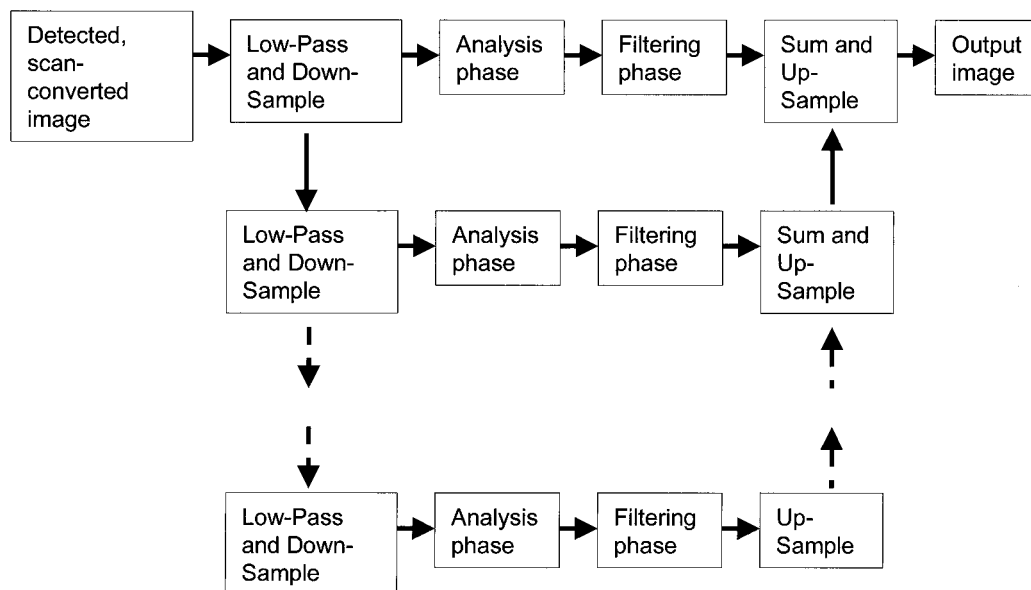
Detected, scan-converted image

Low-Pass and Down-Sample

Analysis phase

Filtering phase

Sum and Up-Sample

Output image

Low-Pass and Down-Sample

Analysis phase

Filtering phase

Sum and Up-Sample

Low-Pass and Down-Sample

Analysis phase

Filtering phase

Up-Sample